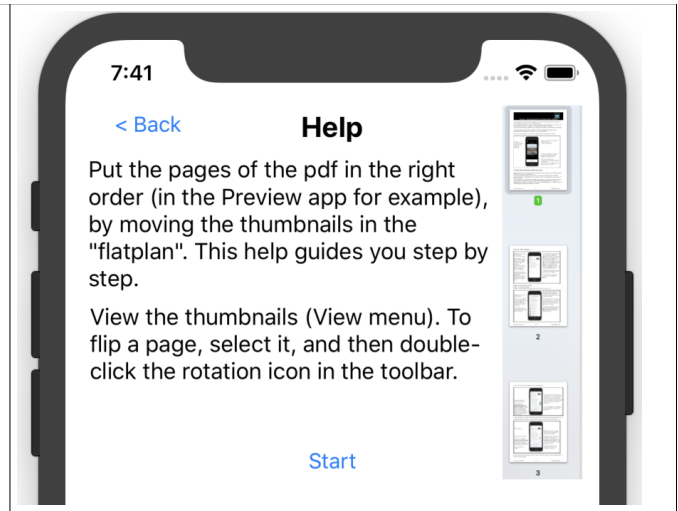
7:41

< Back

Help

Put the pages of the pdf in the right order (in the Preview app for example), by moving the thumbnails in the "flatplan". This help guides you step by step.

View the thumbnails (View menu). To flip a page, select it, and then double-click the rotation icon in the toolbar.

Start

1

2

3